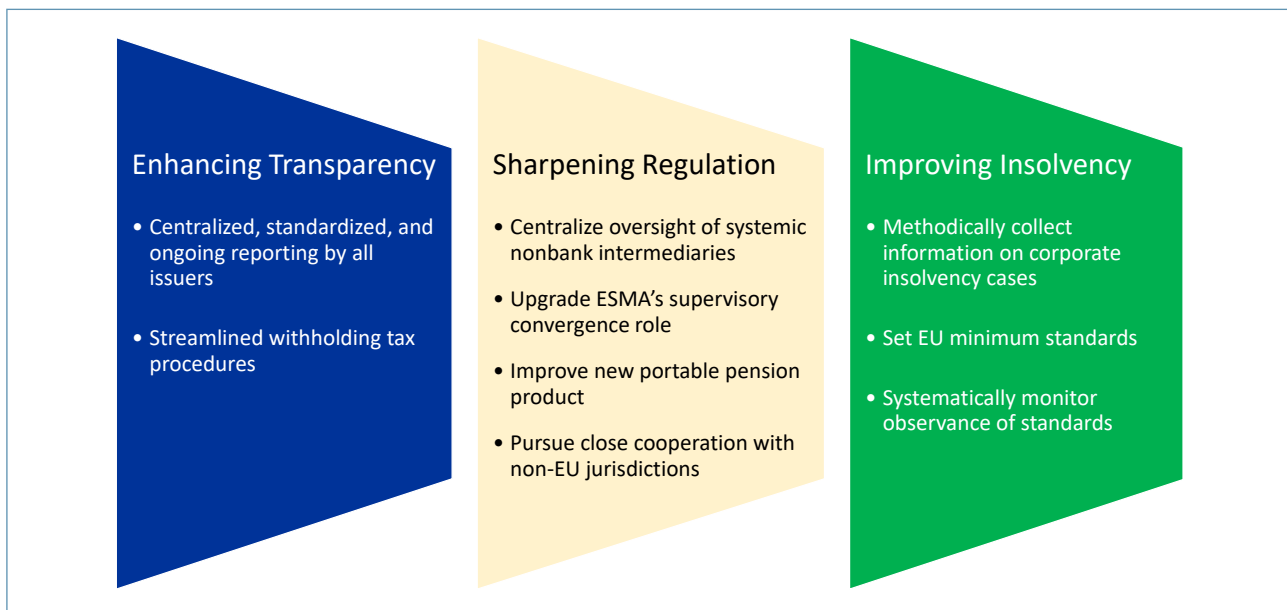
Enhancing Transparency

• Centralized, standardized, and ongoing reporting by all issuers

• Streamlined withholding tax procedures

Sharpening Regulation

• Centralize oversight of systemic nonbank intermediaries

• Upgrade ESMA's supervisory convergence role

• Improve new portable pension product

• Pursue close cooperation with non-EU jurisdictions

Improving Insolvency

• Methodically collect information on corporate insolvency cases

• Set EU minimum standards

• Systematically monitor observance of standards